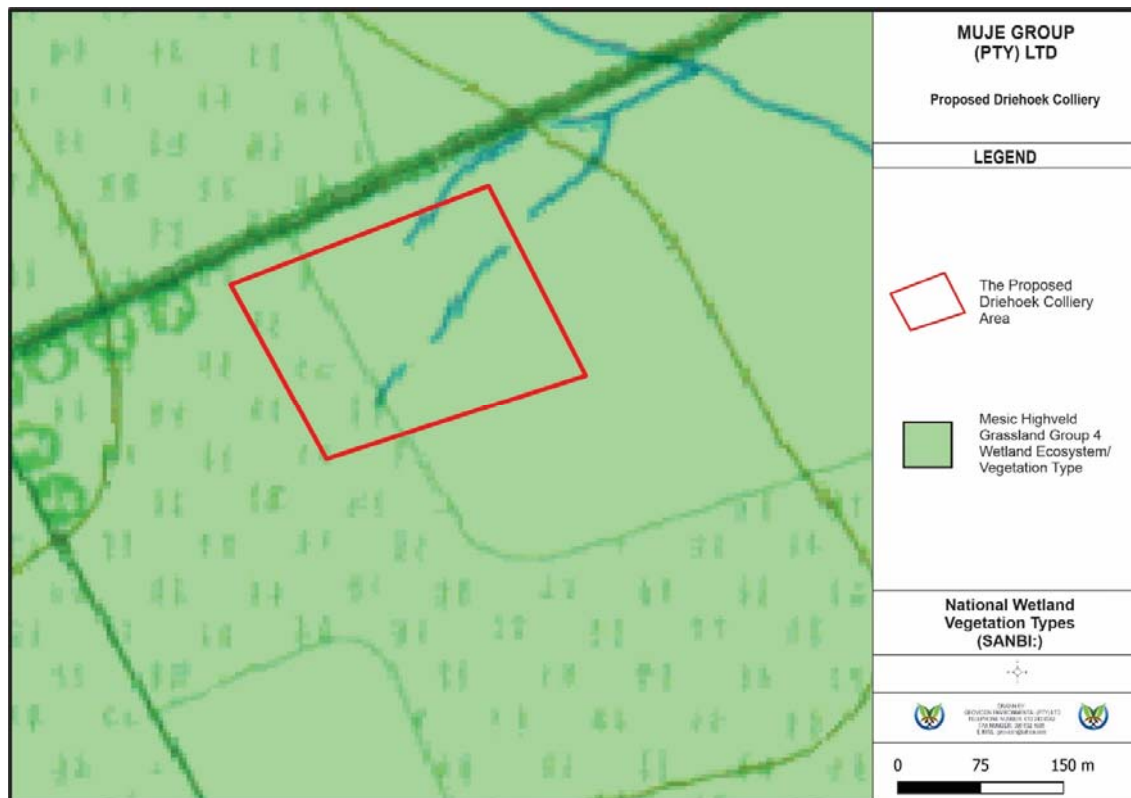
MUJE GROUP (PTY) LTD

Proposed Driehoek Colliery

LEGEND

The Proposed Driehoek Colliery Area

Mesic Highveld Grassland Group 4 Wetland Ecosystem/ Vegetation Type

National Wetland Vegetation Types (SANBI:)

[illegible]

0 75 150 m